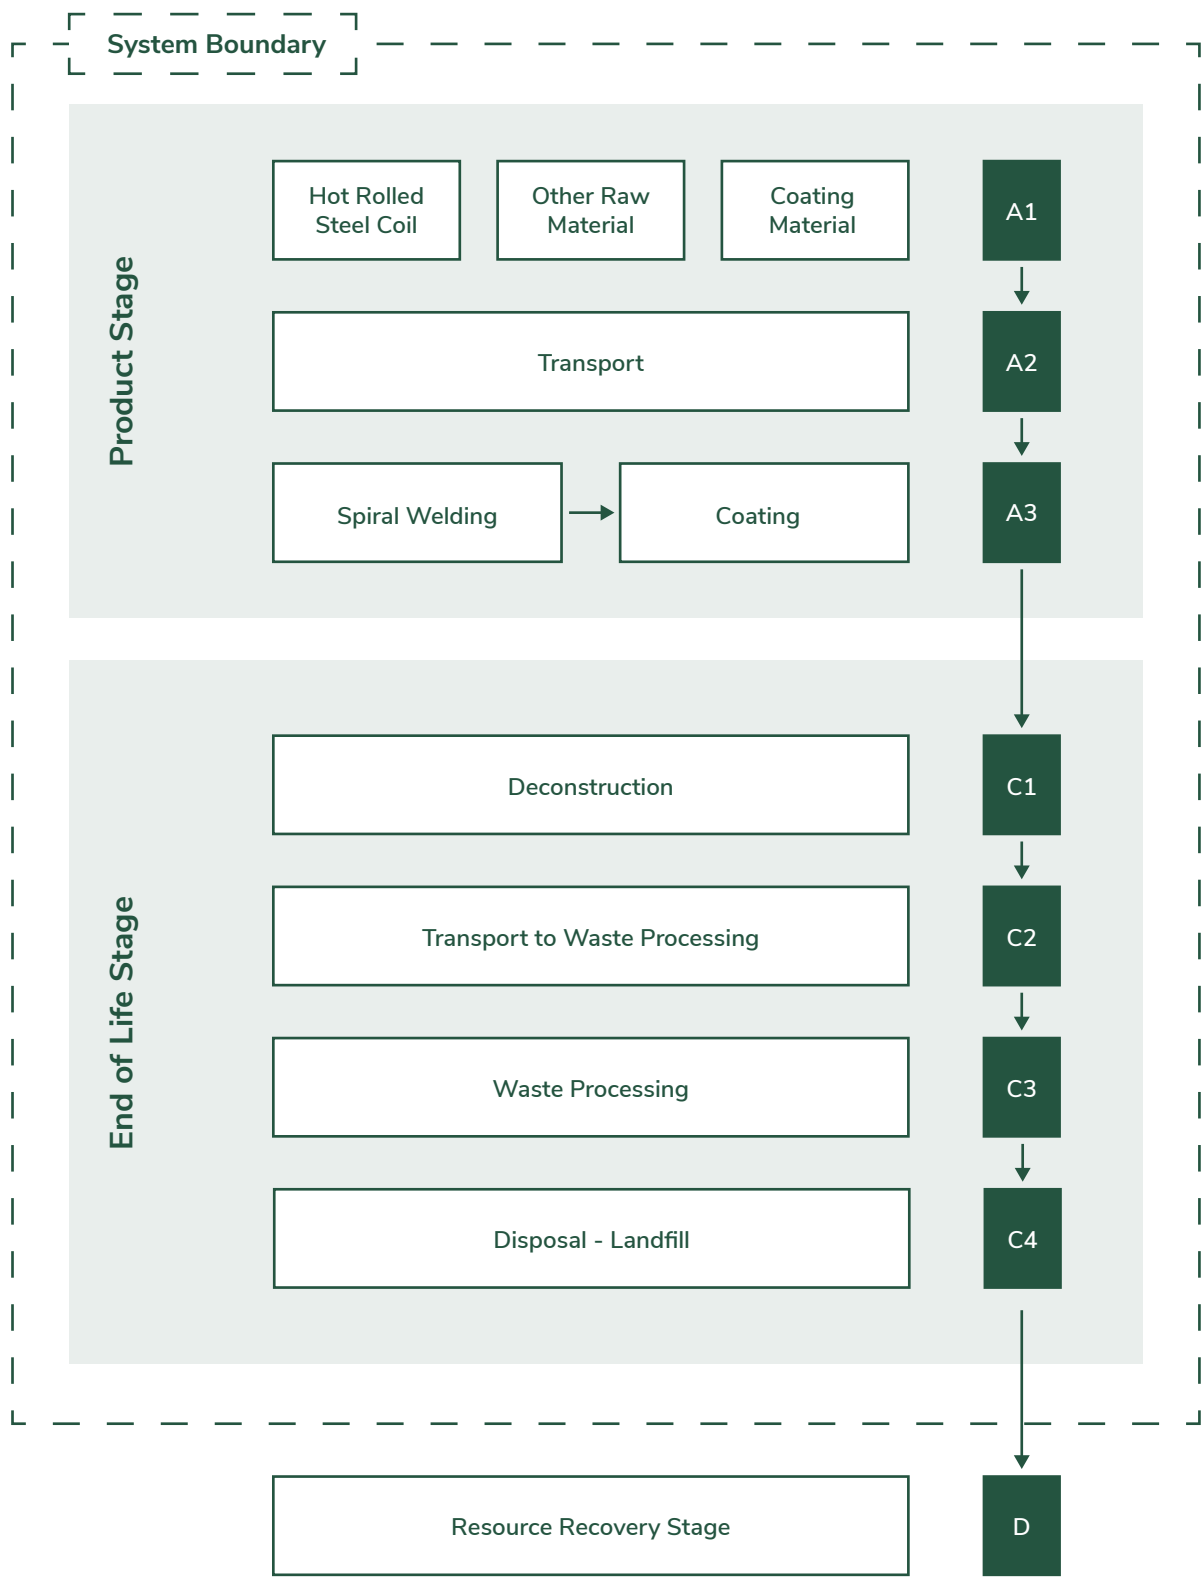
System Boundary

Product Stage

Hot Rolled Steel Coil

Other Raw Material

Coating Material

A1

Transport

A2

Spiral Welding

Coating

A3

End of Life Stage

Deconstruction

C1

Transport to Waste Processing

C2

Waste Processing

C3

Disposal - Landfill

C4

Resource Recovery Stage

D